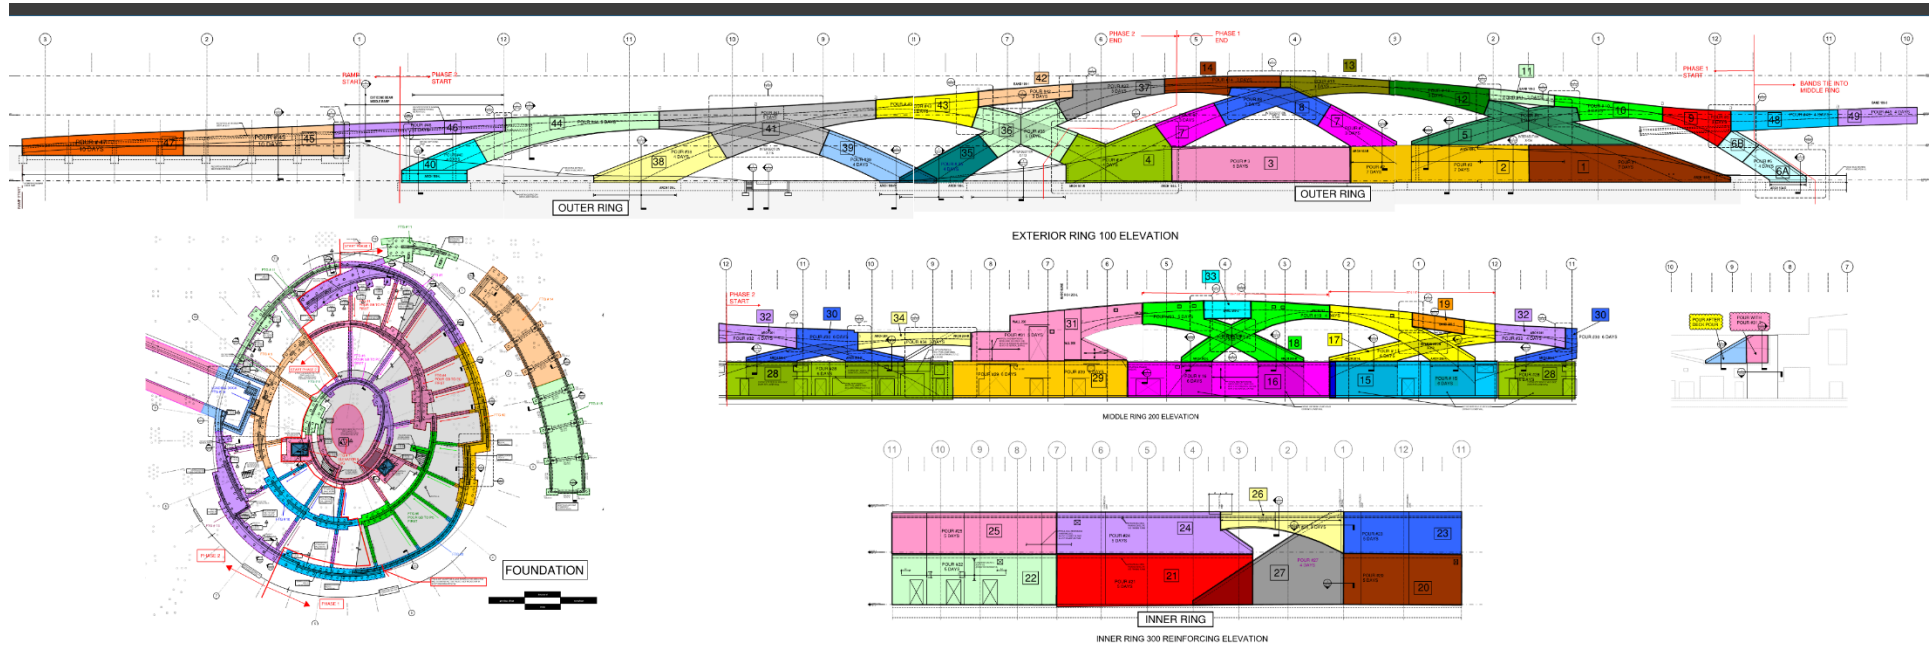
3 2 1 12 11 10 9 8 7 6 5 4 3 2 1 12 11 10

RAMP START
PHASE 2 START
PHASE 2 END
PHASE 1 END
PHASE 1 START
BANDS TIE INTO MIDDLE RING

47 46 45 44 43 42 41 40 39 38 37 36 35 14 13 12 11 10 9 8 7 6 5 4 3 2 1 48 49 6B 6A

OUTER RING
OUTER RING

EXTERIOR RING 100 ELEVATION

12 11 10 9 8 7 6 5 4 3 2 1 12 11

PHASE 2 START

32 30 34 31 33 19 32 30 28 29 18 17 16 15 28

MIDDLE RING 200 ELEVATION

10 9 8 7

11 10 9 8 7 6 5 4 3 2 1 12 11

26 25 24 23 22 21 27 20

INNER RING

INNER RING 300 REINFORCING ELEVATION

FOUNDATION

PHASE 2
PHASE 1